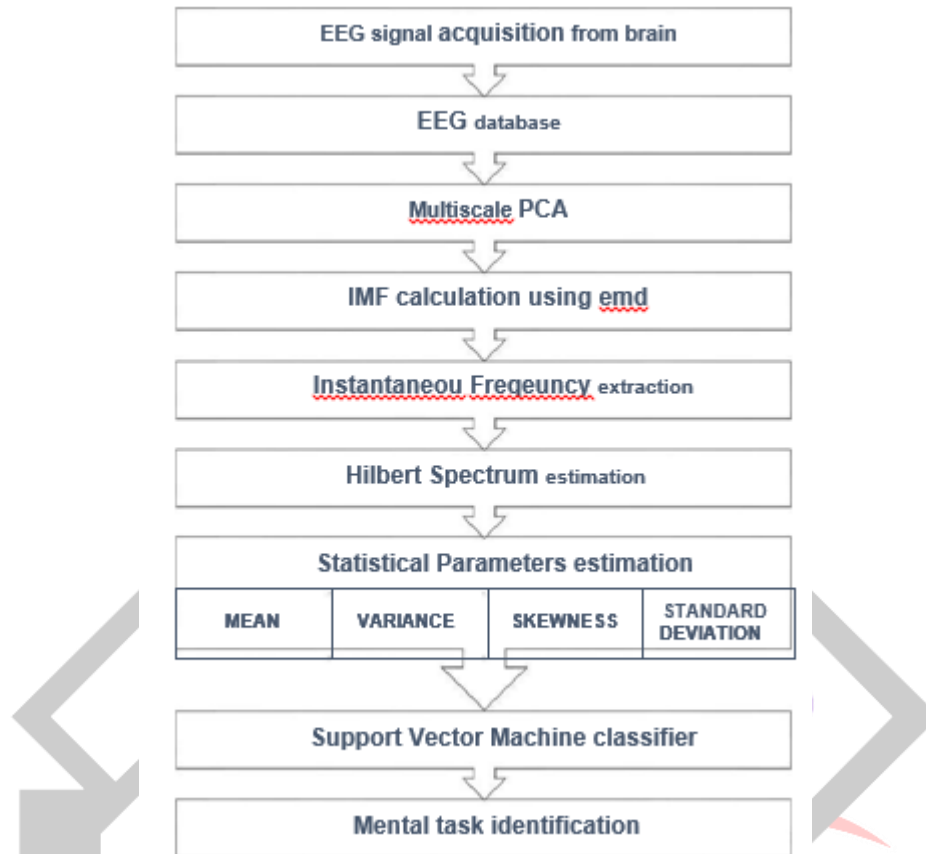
EEG signal acquisition from brain

EEG database

Multiscale PCA

IMF calculation using emd

Instantaneou Freqeuncy extraction

Hilbert Spectrum estimation

Statistical Parameters estimation

| MEAN | VARIANCE | SKEWNESS | STANDARD DEVIATION |
|---|---|---|---|

Support Vector Machine classifier

Mental task identification